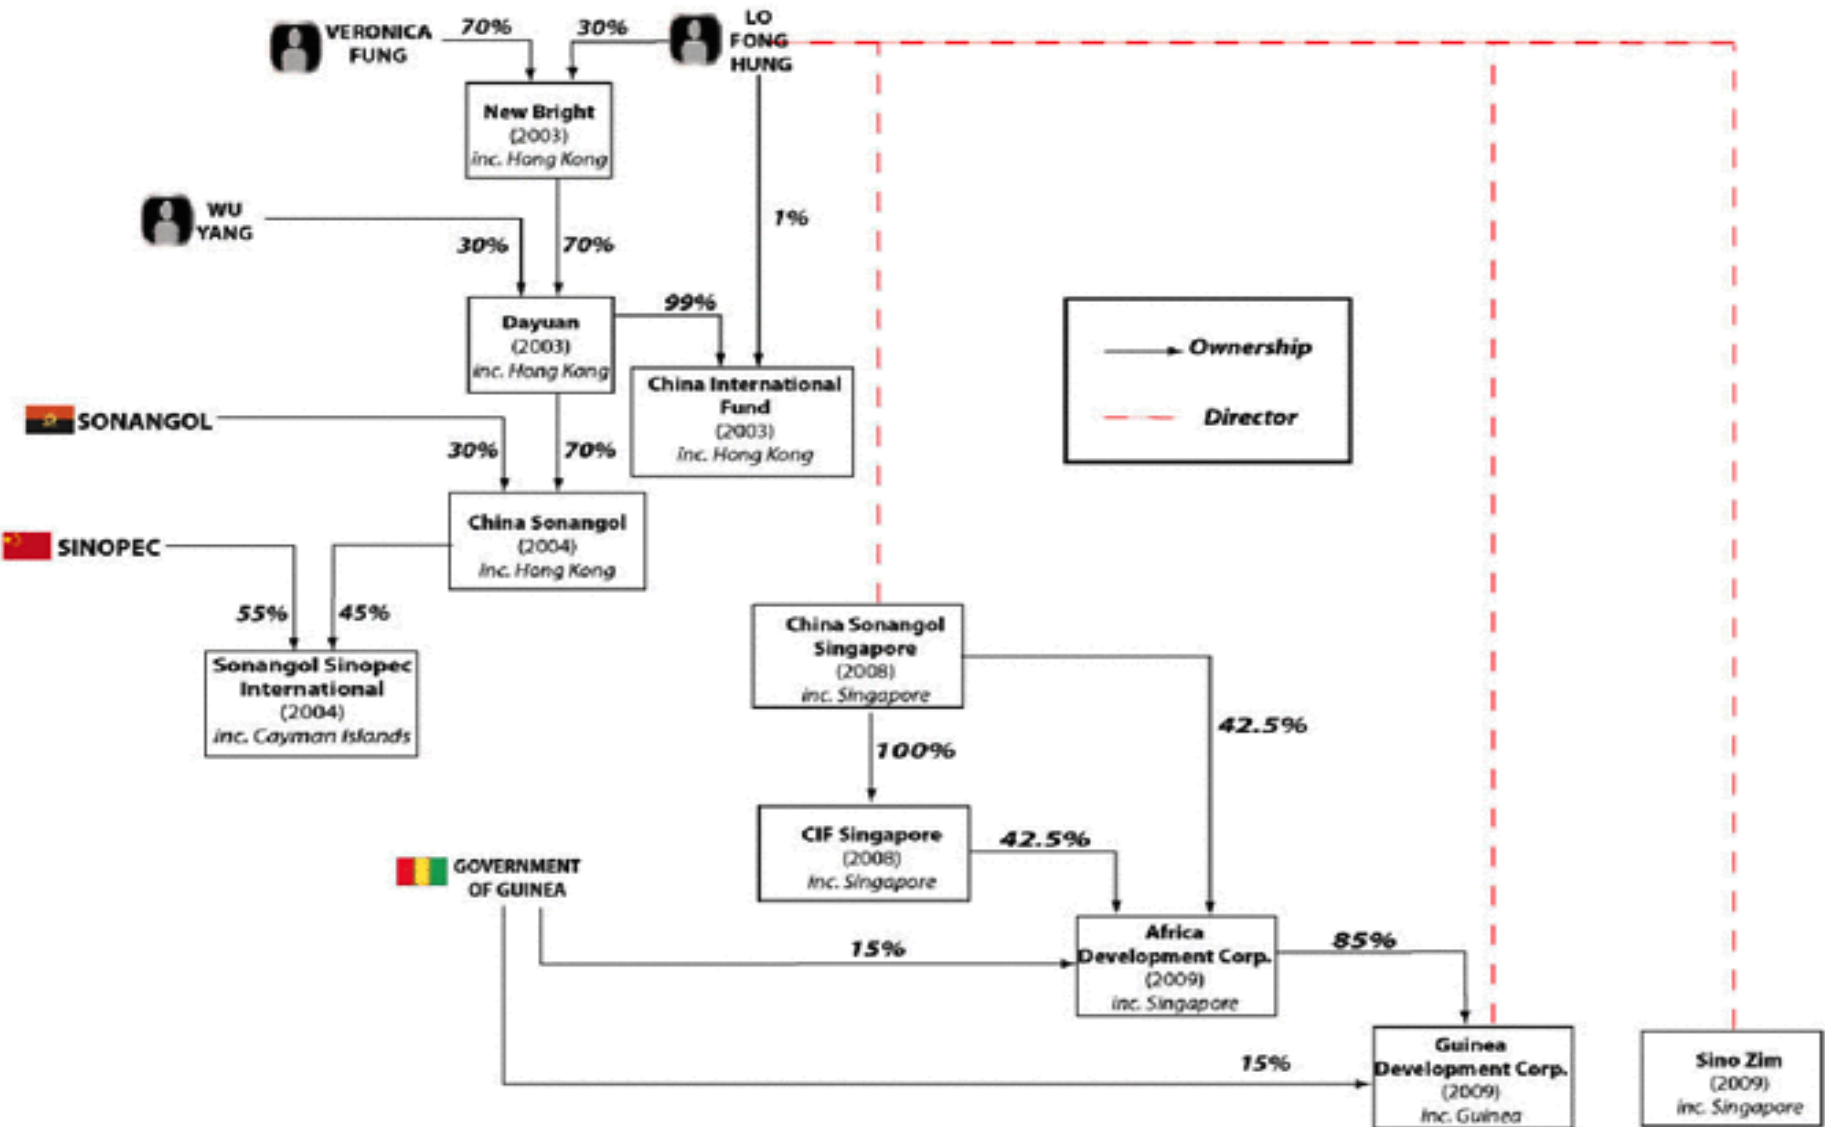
VERONICA FUNG

70%

30%

LO FONG HUNG

New Bright
(2003)
inc. Hong Kong

WU YANG

1%

30%

70%

Dayuan
(2003)
inc. Hong Kong

99%

China International Fund
(2003)
inc. Hong Kong

Ownership

Director

SONANGOL

30%

70%

China Sonangol
(2004)
inc. Hong Kong

SINOPEC

55%

45%

Sonangol Sinopec International
(2004)
inc. Cayman Islands

China Sonangol Singapore
(2008)
inc. Singapore

42.5%

100%

CIF Singapore
(2008)
inc. Singapore

42.5%

GOVERNMENT OF GUINEA

15%

Africa Development Corp.
(2009)
inc. Singapore

85%

15%

Guinea Development Corp.
(2009)
inc. Guinea

Sino Zim
(2009)
inc. Singapore